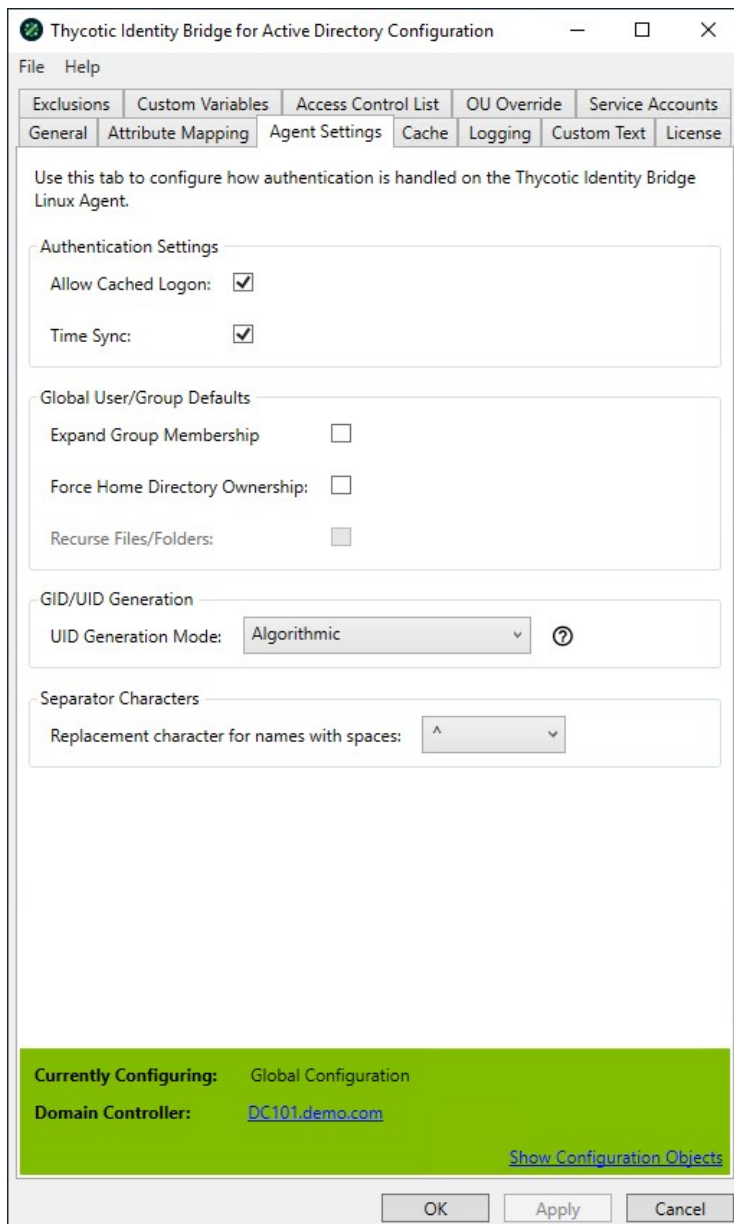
Thycotic Identity Bridge for Active Directory Configuration

File Help

Exclusions | Custom Variables | Access Control List | OU Override | Service Accounts
General | Attribute Mapping | Agent Settings | Cache | Logging | Custom Text | License

Use this tab to configure how authentication is handled on the Thycotic Identity Bridge Linux Agent.

Authentication Settings

Allow Cached Logon:

Time Sync:

Global User/Group Defaults

Expand Group Membership

Force Home Directory Ownership:

Recurse Files/Folders:

GID/UID Generation

UID Generation Mode: Algorithmic

Separator Characters

Replacement character for names with spaces: ^

Currently Configuring: Global Configuration

Domain Controller: DC101.demo.com

Show Configuration Objects

OK Apply Cancel